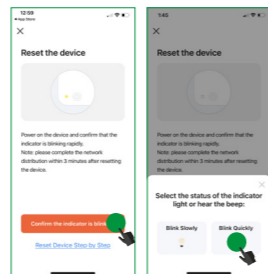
12:09
◂ App Store
×
Reset the device
Power on the device and confirm that the indicator is blinking rapidly. Note: please complete the network distribution within 3 minutes after resetting the device.
Confirm the indicator is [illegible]
Reset Device Step by Step

1:45
×
Reset the device
Power on the device and confirm that the indicator is blinking rapidly. Note: please complete the network distribution within 3 minutes after resetting the device.
×
Select the status of the indicator light or hear the beep:
Blink Slowly
Blink Quickly